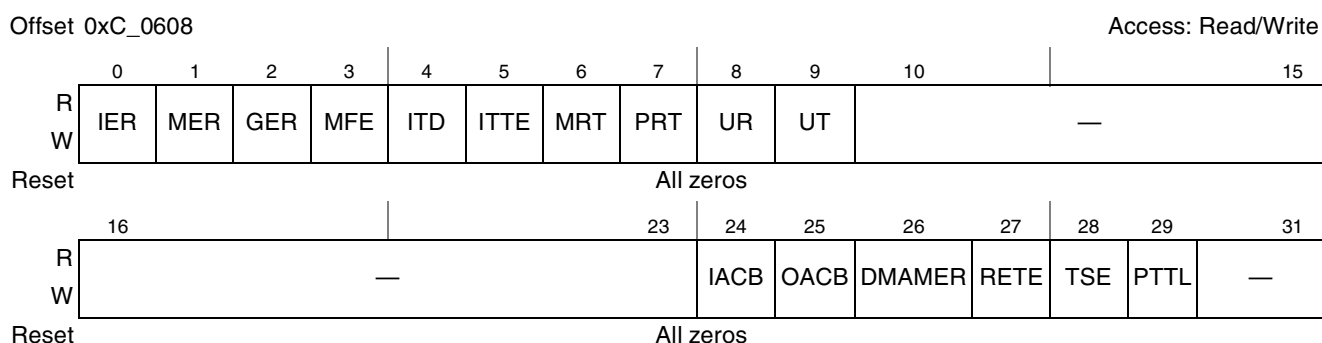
Offset 0xC_0608

Access: Read/Write

| | 0 | 1 | 2 | 3 | 4 | 5 | 6 | 7 | 8 | 9 | 10 | 15 |
|---|---|---|---|---|---|---|---|---|---|---|---|---|
| R W | IER | MER | GER | MFE | ITD | ITTE | MRT | PRT | UR | UT | — | |
| Reset | All zeros | | | | | | | | | | | |

| | 16 | 23 | 24 | 25 | 26 | 27 | 28 | 29 | 31 |
|---|---|---|---|---|---|---|---|---|---|
| R W | — | | IACB | OACB | DMAMER | RETE | TSE | PTTL | — |
| Reset | All zeros | | | | | | | | |